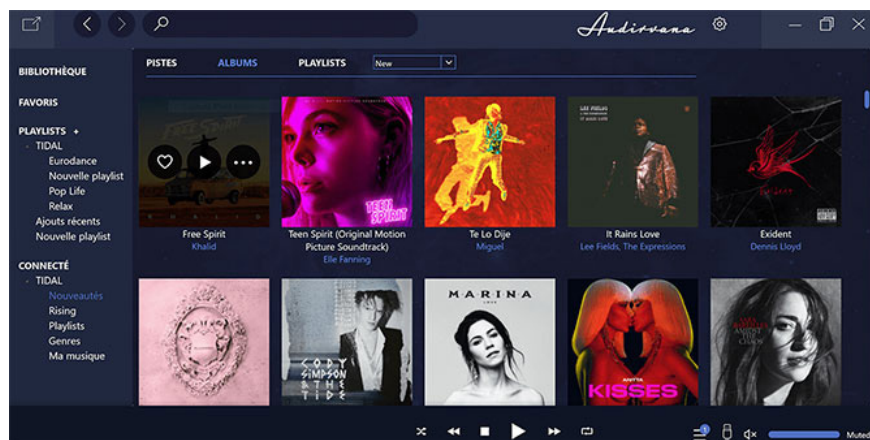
Audirvana

BIBLIOTHÈQUE

FAVORIS

PLAYLISTS +
TIDAL
Eurodance
Nouvelle playlist
Pop Life
Relax
Ajouts récents
Nouvelle playlist

CONNECTÉ
TIDAL
Nouveautés
Rising
Playlists
Genres
Ma musique

PISTES
ALBUMS
PLAYLISTS
New

Free Spirit
Khalid

TEEN SPIRIT
Teen Spirit (Original Motion Picture Soundtrack)
Elle Fanning

Te Lo Dije
Miguel

LEE FIELDS & THE EXPRESSIONS
It Rains Love
Lee Fields, The Expressions

Exident
Dennis Lloyd

CODY SIMPSON & THE TIDE

MARINA

KISSES

Muted